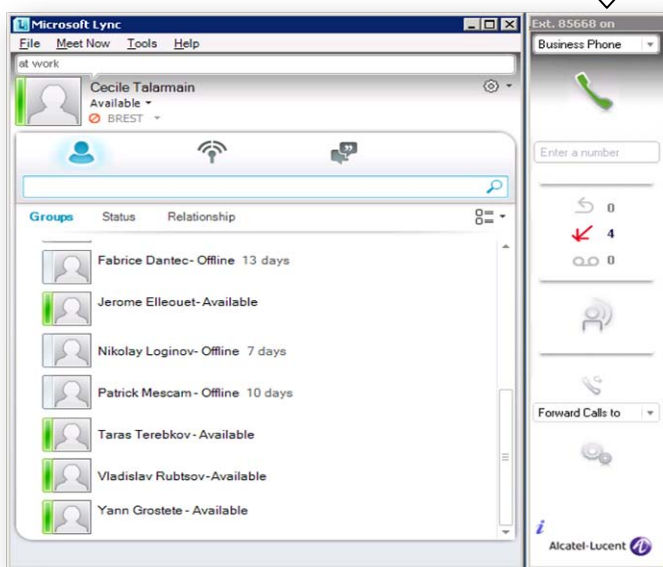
Microsoft Lync

File Meet Now Tools Help

at work

Cecile Talarmain
Available
BREST

Groups Status Relationship

Fabrice Dantec- Offline 13 days
Jerome Elleouet- Available
Nikolay Loginov- Offline 7 days
Patrick Mescam - Offline 10 days
Taras Terebkov - Available
Vladislav Rubtsov-Available
Yann Grostete - Available

Ext. 85668 on
Business Phone

Enter a number

0
4
0

Forward Calls to

Alcatel-Lucent